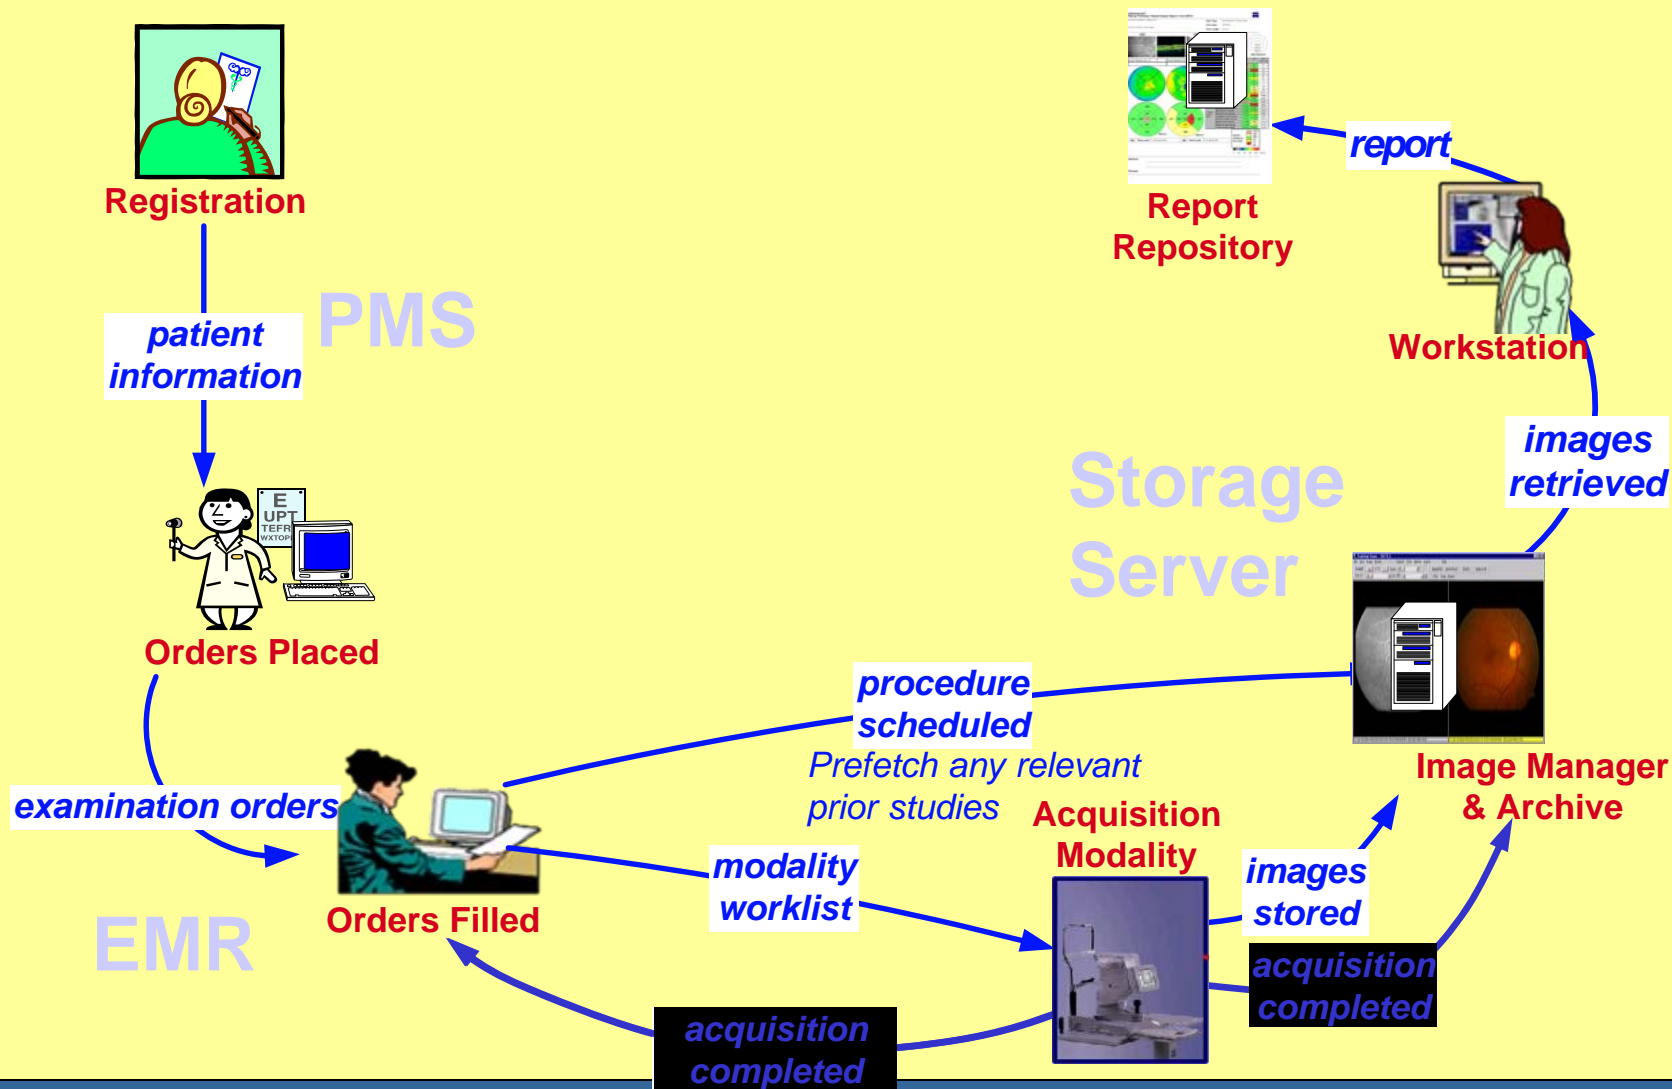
Registration

patient information

PMS

E
UPT
TEFR
WXTOP

Orders Placed

examination orders

Orders Filled

EMR

Report Repository

report

Workstation

images retrieved

Storage Server

procedure scheduled

Prefetch any relevant prior studies

Image Manager & Archive

Acquisition Modality

modality worklist

images stored

acquisition completed

acquisition completed